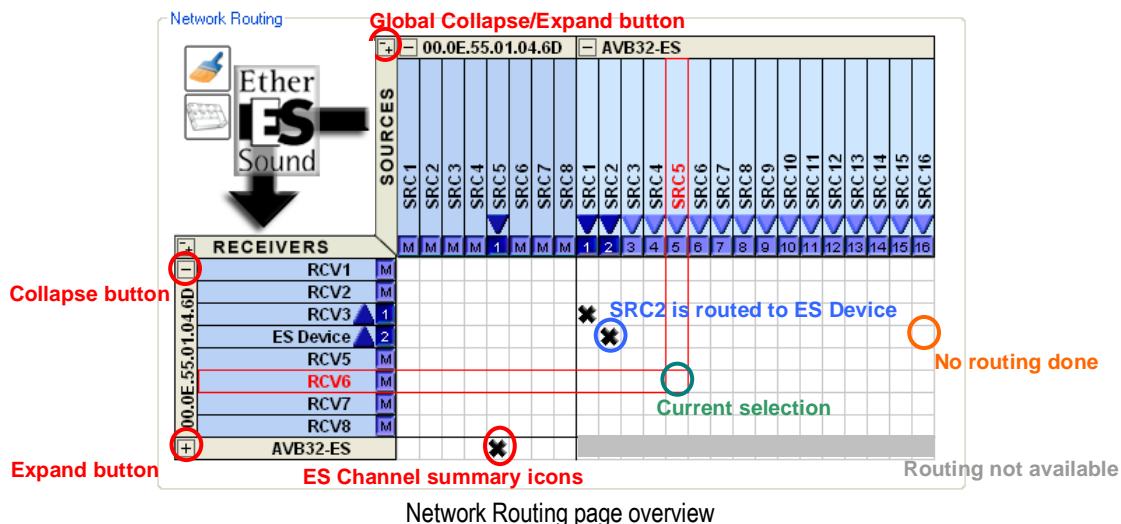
Network Routing

Global Collapse/Expand button

00.0E.55.01.04.6D

AVB32-ES

Ether ES Sound

SOURCES

SRC1 SRC2 SRC3 SRC4 SRC5 SRC6 SRC7 SRC8

SRC1 SRC2 SRC3 SRC4 SRC5 SRC6 SRC7 SRC8 SRC9 SRC10 SRC11 SRC12 SRC13 SRC14 SRC15 SRC16

M M M M 1 M M M

1 2 3 4 5 6 7 8 9 10 11 12 13 14 15 16

RECEIVERS

00.0E.55.01.04.6D

RCV1 M
RCV2 M
RCV3 1
ES Device 2
RCV5 M
RCV6 M
RCV7 M
RCV8 M

AVB32-ES

Collapse button

Expand button

SRC2 is routed to ES Device

No routing done

Current selection

ES Channel summary icons

Routing not available

Network Routing page overview